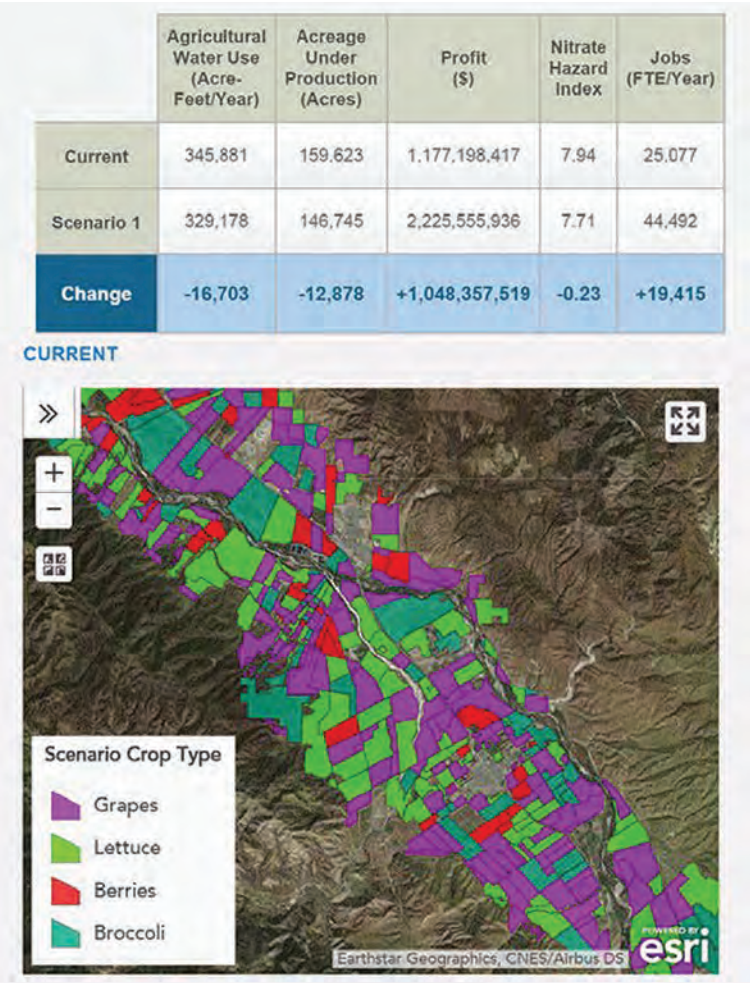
|  | Agricultural Water Use (Acre-Feet/Year) | Acreage Under Production (Acres) | Profit ($) | Nitrate Hazard Index | Jobs (FTE/Year) |
|---|---|---|---|---|---|
| Current | 345,881 | 159,623 | 1,177,198,417 | 7.94 | 25,077 |
| Scenario 1 | 329,178 | 146,745 | 2,225,555,936 | 7.71 | 44,492 |
| Change | -16,703 | -12,878 | +1,048,357,519 | -0.23 | +19,415 |

CURRENT

»

+

−

Scenario Crop Type

Grapes

Lettuce

Berries

Broccoli

Earthstar Geographics, CNES/Airbus DS

POWERED BY esri